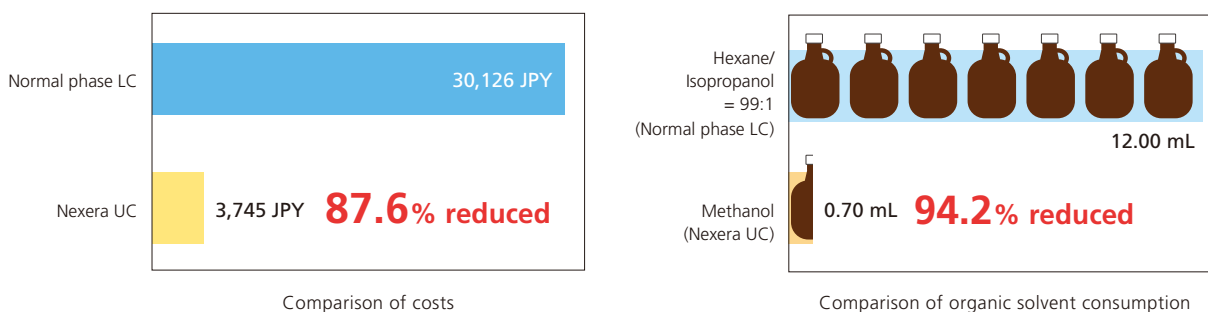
Normal phase LC

30,126 JPY

Nexera UC

3,745 JPY 87.6% reduced

Comparison of costs

Hexane/ Isopropanol = 99:1 (Normal phase LC)

12.00 mL

Methanol (Nexera UC)

0.70 mL 94.2% reduced

Comparison of organic solvent consumption